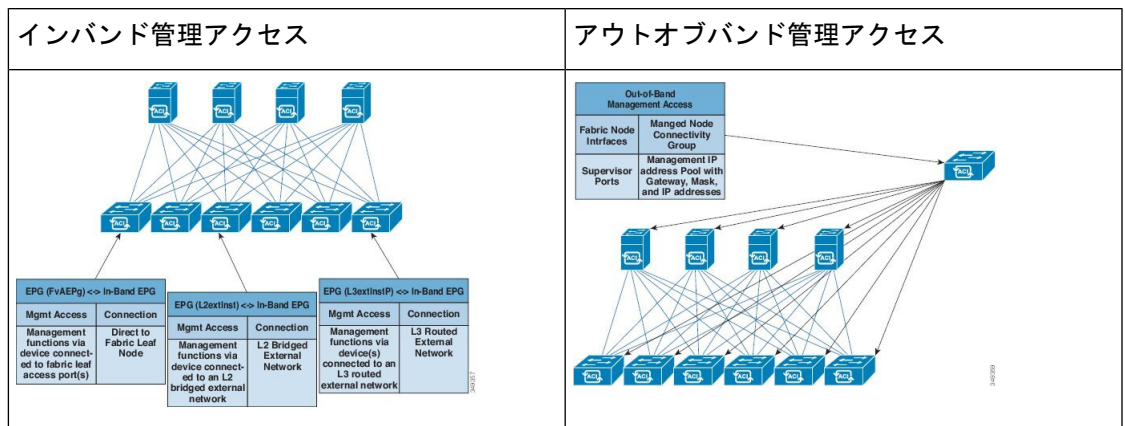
| インバンド管理アクセス | アウトオブバンド管理アクセス |
|---|---|
| | |

ACL ACL ACL ACL

ACL ACL ACL ACL ACL ACL

| EPG (FvAEPg) <-> In-Band EPG | |
|---|---|
| Mgmt Access | Connection |
| Management functions via device connected to fabric leaf access port(s) | Direct to Fabric Leaf Node |

| EPG (L2extInst) <-> In-Band EPG | |
|---|---|
| Mgmt Access | Connection |
| Management functions via device connected to an L2 bridged external network | L2 Bridged External Network |

| EPG (L3extInstP) <-> In-Band EPG | |
|---|---|
| Mgmt Access | Connection |
| Management functions via device(s) connected to an L3 routed external network | L3 Routed External Network |

345357

| Out-of-Band Management Access | |
|---|---|
| Fabric Node Intrfaces | Manged Node Connectivity Group |
| Supervisor Ports | Management IP address Pool with Gateway, Mask, and IP addresses |

ACL

ACL ACL ACL ACL

ACL ACL ACL ACL ACL ACL

345359